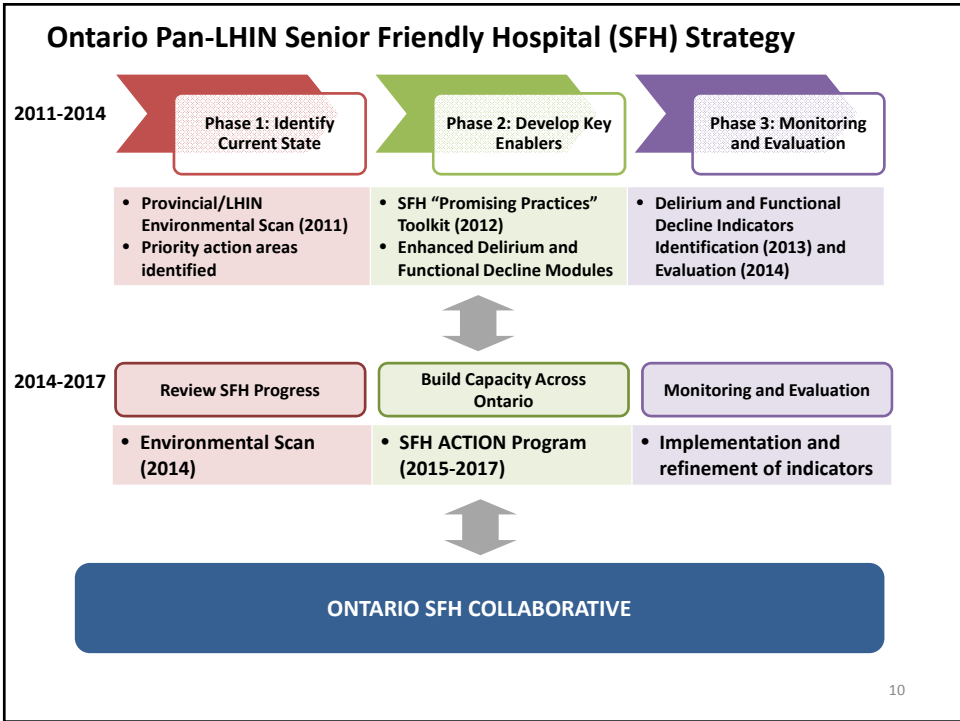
Ontario Pan-LHIN Senior Friendly Hospital (SFH) Strategy

2011-2014

Phase 1: Identify Current State

Phase 2: Develop Key Enablers

Phase 3: Monitoring and Evaluation

• Provincial/LHIN Environmental Scan (2011)
• Priority action areas identified

• SFH “Promising Practices” Toolkit (2012)
• Enhanced Delirium and Functional Decline Modules

• Delirium and Functional Decline Indicators Identification (2013) and Evaluation (2014)

2014-2017

Review SFH Progress

Build Capacity Across Ontario

Monitoring and Evaluation

• Environmental Scan (2014)

• SFH ACTION Program (2015-2017)

• Implementation and refinement of indicators

ONTARIO SFH COLLABORATIVE

10